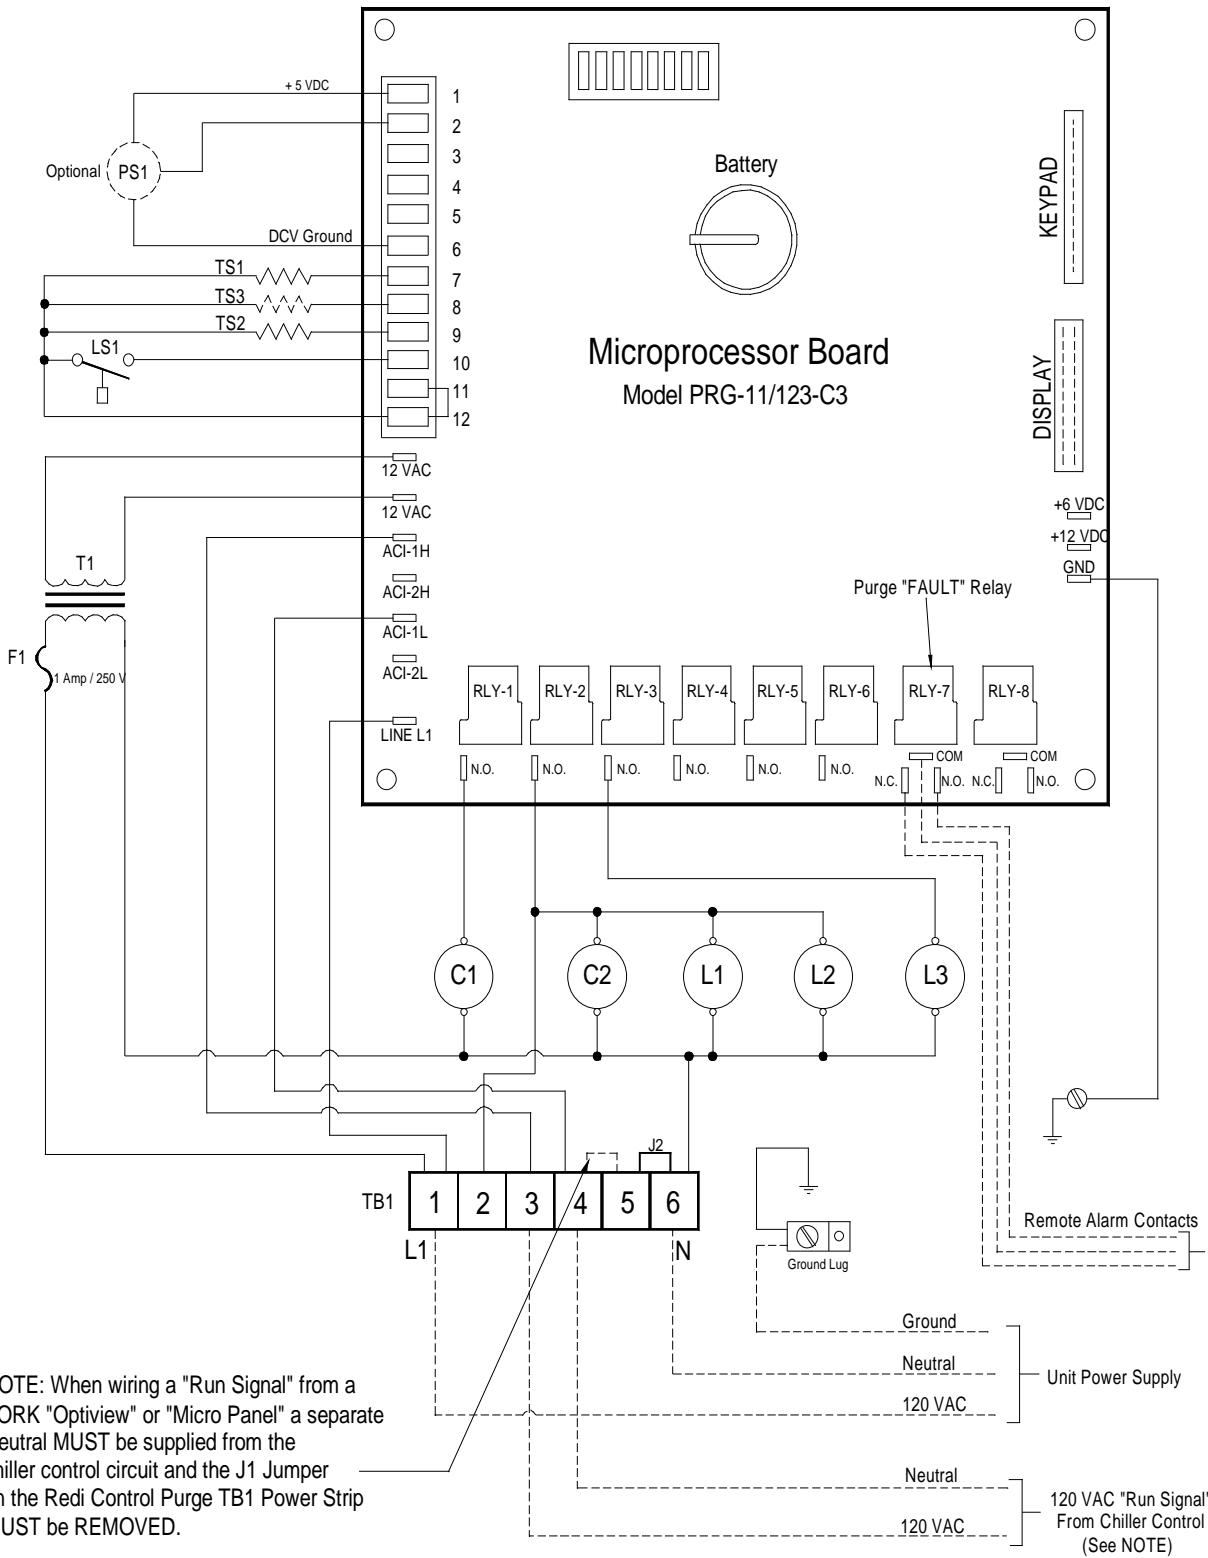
+ 5 VDC
1
2
3
4
5
6
7
8
9
10
11
12
Optional PS1
DCV Ground
TS1
TS3
TS2
LS1
Battery
KEYPAD
DISPLAY
Microprocessor Board
Model PRG-11/123-C3
12 VAC
12 VAC
ACI-1H
ACI-2H
ACI-1L
ACI-2L
LINE L1
T1
F1
1 Amp / 250 V
+6 VDC
+12 VDC
GND
Purge "FAULT" Relay
RLY-1
RLY-2
RLY-3
RLY-4
RLY-5
RLY-6
RLY-7
RLY-8
N.O.
N.O.
N.O.
N.O.
N.O.
N.O.
COM
N.C.
N.O.
N.C.
COM
N.O.
C1
C2
L1
L2
L3
J2
TB1
1
2
3
4
5
6
L1
N
Ground Lug
Remote Alarm Contacts
Ground
Neutral
120 VAC
Unit Power Supply
Neutral
120 VAC
120 VAC "Run Signal" From Chiller Control (See NOTE)

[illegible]OTE: When wiring a "Run Signal" from a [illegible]ORK "Optiview" or "Micro Panel" a separate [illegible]eutral MUST be supplied from the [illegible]hiller control circuit and the J1 Jumper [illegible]n the Redi Control Purge TB1 Power Strip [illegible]UST be REMOVED.